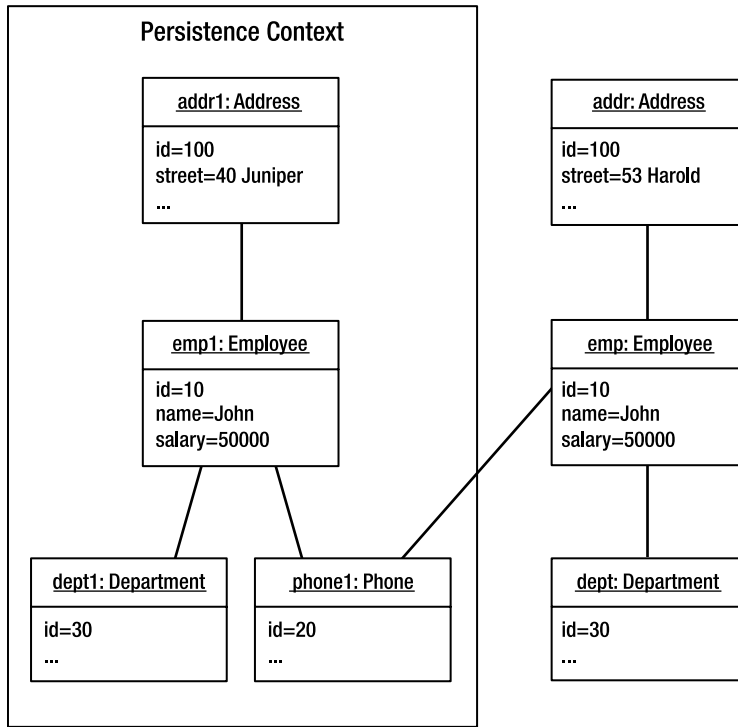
Persistence Context

addr1: Address
id=100
street=40 Juniper
...

emp1: Employee
id=10
name=John
salary=50000

dept1: Department
id=30
...

phone1: Phone
id=20
...

addr: Address
id=100
street=53 Harold
...

emp: Employee
id=10
name=John
salary=50000

dept: Department
id=30
...